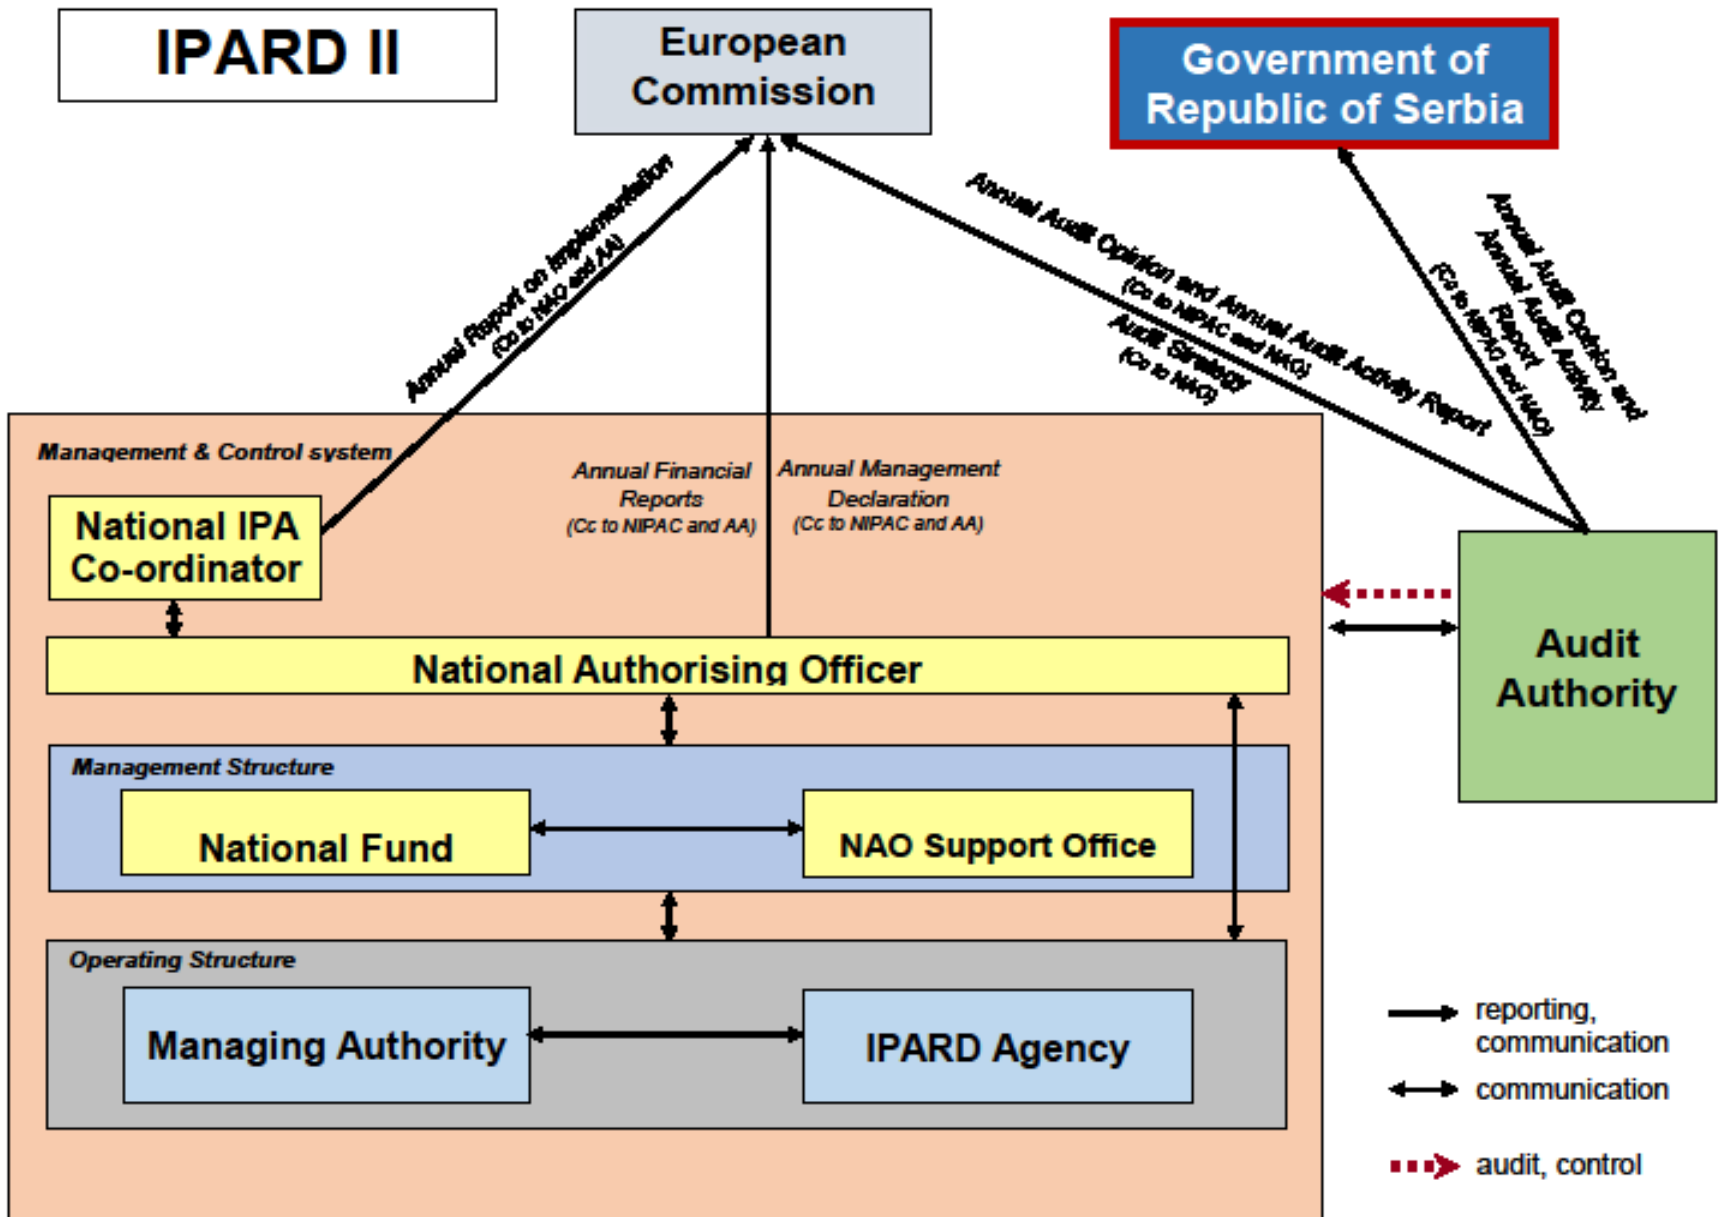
IPARD II

European Commission

Government of Republic of Serbia

Annual Report on Implementation
(Cc to NAO and AA)

Annual Audit Opinion and Annual Audit Activity Report
(Cc to NIPAC and NAO)

Audit Strategy
(Cc to NAO)

Annual Audit Opinion and Annual Audit Activity Report
(Cc to NIPAC and NAO)

Management & Control system

Annual Financial Reports
(Cc to NIPAC and AA)

Annual Management Declaration
(Cc to NIPAC and AA)

National IPA Co-ordinator

National Authorising Officer

Audit Authority

Management Structure

National Fund

NAO Support Office

Operating Structure

Managing Authority

IPARD Agency

reporting, communication

communication

audit, control